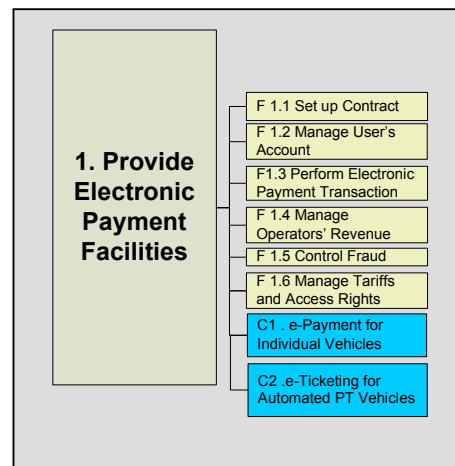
1. Provide Electronic Payment Facilities

F 1.1 Set up Contract

F 1.2 Manage User's Account

F1.3 Perform Electronic Payment Transaction

F 1.4 Manage Operators' Revenue

F 1.5 Control Fraud

F 1.6 Manage Tariffs and Access Rights

C1 . e-Payment for Individual Vehicles

C2 .e-Ticketing for Automated PT Vehicles